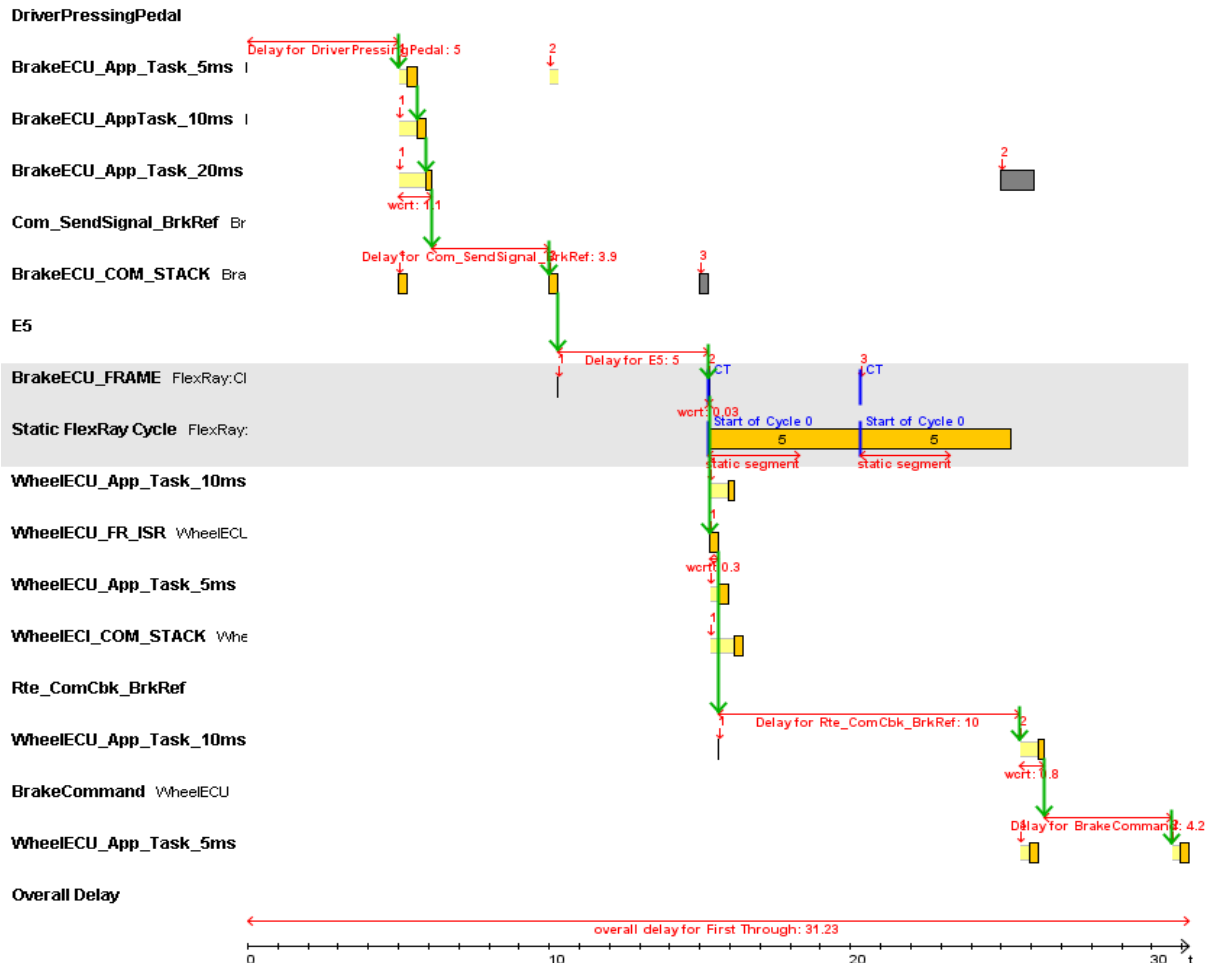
DriverPressingPedal

Delay for DriverPressingPedal: 5

2

BrakeECU_App_Task_5ms

1

BrakeECU_AppTask_10ms

1

2

BrakeECU_App_Task_20ms

wcrt: 1.1

Com_SendSignal_BrkRef Br

Delay for Com_SendSignal_BrkRef: 3.9

3

BrakeECU_COM_STACK Bra

E5

1

Delay for E5: 5

2

3

BrakeECU_FRAME FlexRay:Cl

CT

CT

wcrt: 0.03

Start of Cycle 0

Start of Cycle 0

Static FlexRay Cycle FlexRay:

5

5

static segment

static segment

WheelECU_App_Task_10ms

1

WheelECU_FR_ISR WheelECU

wcrt: 0.3

WheelECU_App_Task_5ms

1

WheelECI_COM_STACK Whe

Rte_ComCbk_BrkRef

1

Delay for Rte_ComCbk_BrkRef: 10

2

WheelECU_App_Task_10ms

wcrt: 0.8

BrakeCommand WheelECU

Delay for BrakeCommand: 4.2

WheelECU_App_Task_5ms

Overall Delay

overall delay for First Through: 31.23

0

10

20

30

t